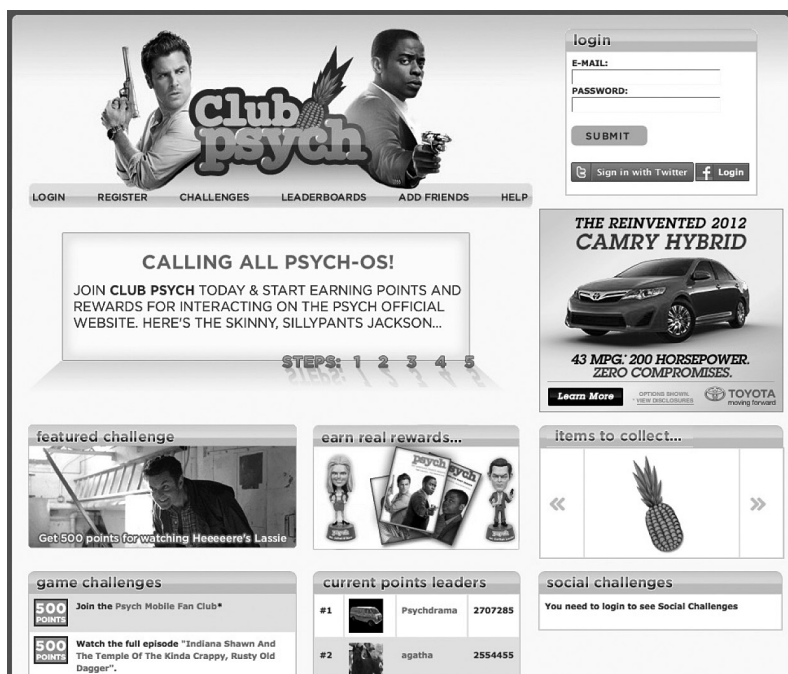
Club psych

login
E-MAIL:
PASSWORD:
SUBMIT
Sign in with Twitter
Login

LOGIN REGISTER CHALLENGES LEADERBOARDS ADD FRIENDS HELP

CALLING ALL PSYCH-OS!
JOIN CLUB PSYCH TODAY & START EARNING POINTS AND REWARDS FOR INTERACTING ON THE PSYCH OFFICIAL WEBSITE. HERE'S THE SKINNY, SILLYPANTS JACKSON...
STEPS: 1 2 3 4 5

THE REINVENTED 2012 CAMRY HYBRID
43 MPG. 200 HORSEPOWER. ZERO COMPROMISES.
Learn More
OPTIONS SHOWN. VIEW DISCLOSURES
TOYOTA moving forward

featured challenge
Get 500 points for watching Heeeeere's Lassie

earn real rewards...
psych psych

items to collect...
«
»

game challenges
500 POINTS Join the Psych Mobile Fan Club*
500 POINTS Watch the full episode "Indiana Shawn And The Temple Of The Kinda Crappy, Rusty Old Dagger".

current points leaders
| #1 | Psychdrama | 2707285 |
|---|---|---|
| #2 | agatha | 2554455 |

social challenges
You need to login to see Social Challenges